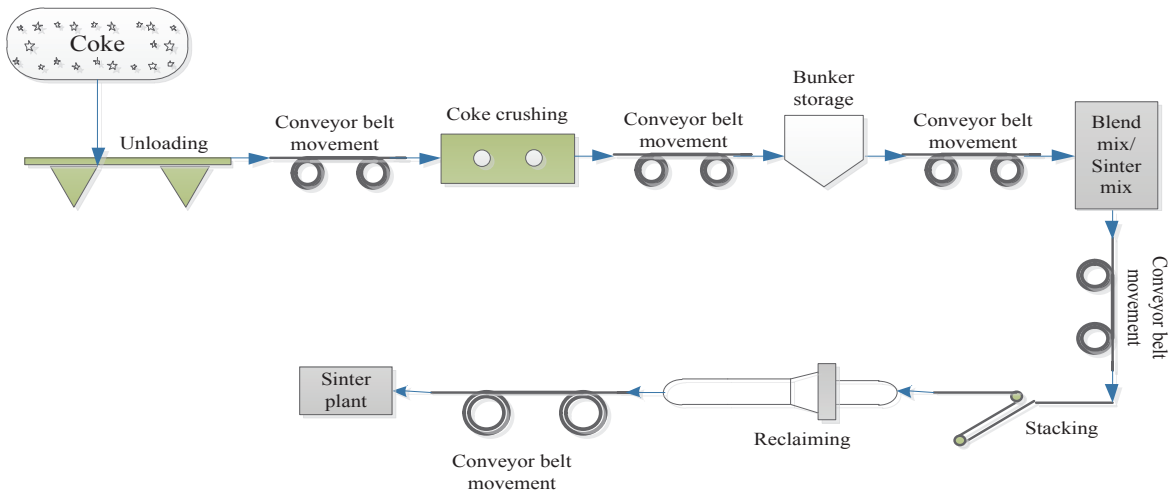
Coke

Unloading

Conveyor belt movement

Coke crushing

Conveyor belt movement

Bunker storage

Conveyor belt movement

Blend mix/ Sinter mix

Conveyor belt movement

Stacking

Reclaiming

Conveyor belt movement

Sinter plant